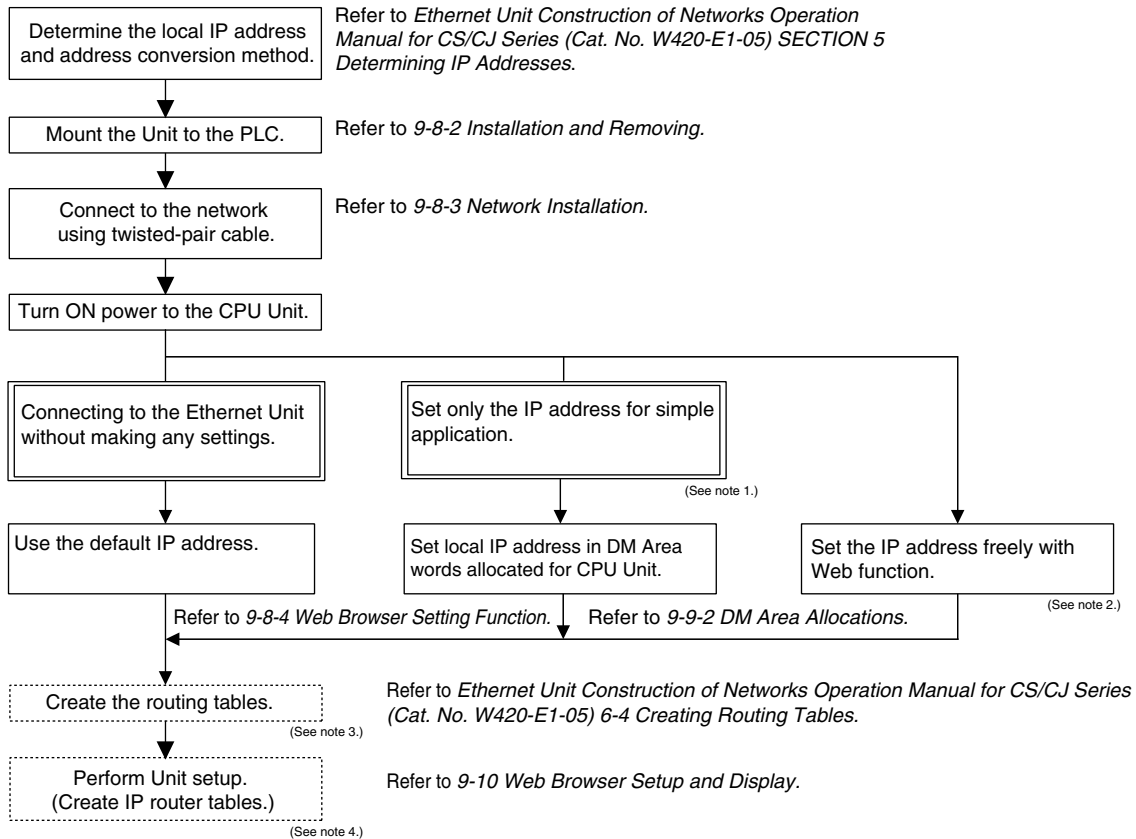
Determine the local IP address and address conversion method.

Refer to *Ethernet Unit Construction of Networks Operation Manual for CS/CJ Series (Cat. No. W420-E1-05) SECTION 5 Determining IP Addresses*.

Mount the Unit to the PLC.

Refer to *9-8-2 Installation and Removing.*

Connect to the network using twisted-pair cable.

Refer to *9-8-3 Network Installation.*

Turn ON power to the CPU Unit.

Connecting to the Ethernet Unit without making any settings.

Set only the IP address for simple application.

(See note 1.)

Use the default IP address.

Set local IP address in DM Area words allocated for CPU Unit.

Set the IP address freely with Web function.

(See note 2.)

Refer to *9-8-4 Web Browser Setting Function.*

Refer to *9-9-2 DM Area Allocations.*

Create the routing tables.

(See note 3.)

Refer to *Ethernet Unit Construction of Networks Operation Manual for CS/CJ Series (Cat. No. W420-E1-05) 6-4 Creating Routing Tables.*

Perform Unit setup. (Create IP router tables.)

(See note 4.)

Refer to *9-10 Web Browser Setup and Display*.